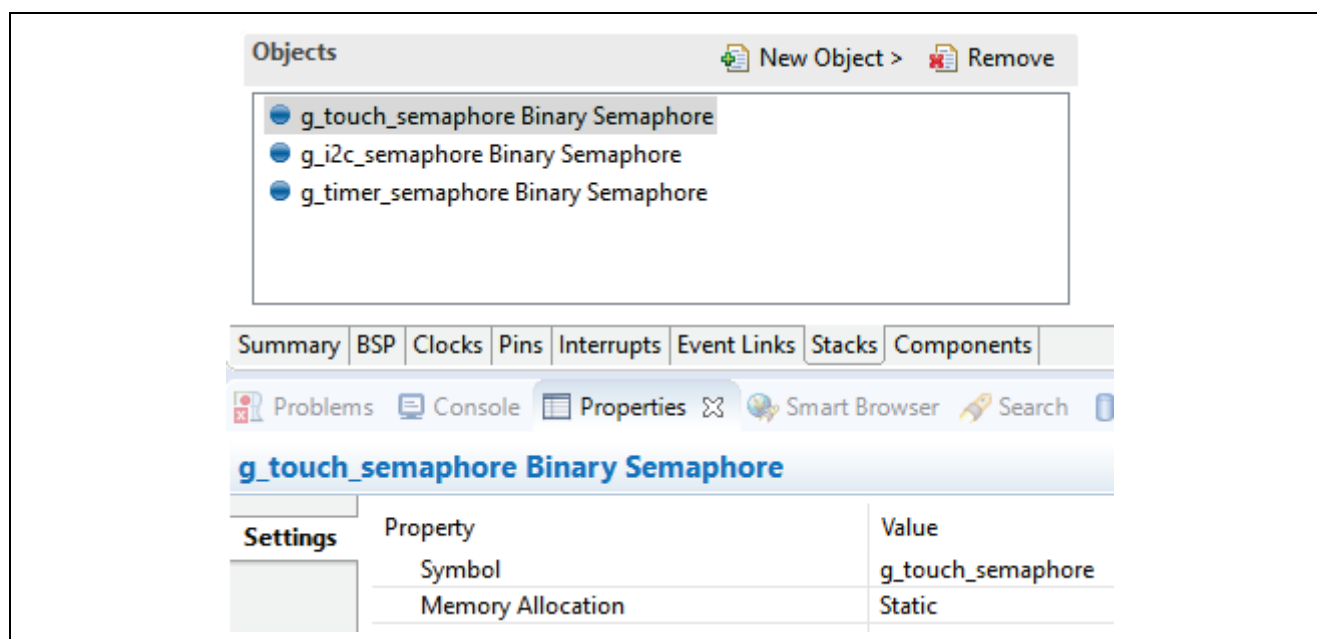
Objects

New Object > Remove

g_touch_semaphore Binary Semaphore
g_i2c_semaphore Binary Semaphore
g_timer_semaphore Binary Semaphore

Summary | BSP | Clocks | Pins | Interrupts | Event Links | Stacks | Components

Problems Console Properties Smart Browser Search

g_touch_semaphore Binary Semaphore

Settings

| Property | Value |
|---|---|
| Symbol | g_touch_semaphore |
| Memory Allocation | Static |